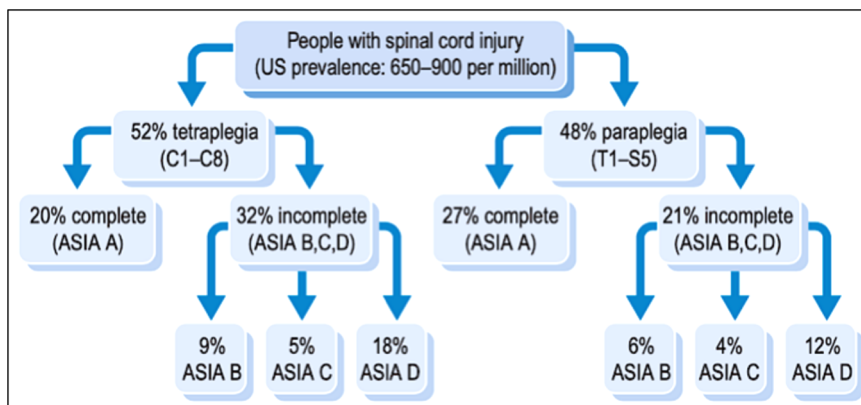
People with spinal cord injury
(US prevalence: 650–900 per million)

52% tetraplegia
(C1–C8)

48% paraplegia
(T1–S5)

20% complete
(ASIA A)

32% incomplete
(ASIA B,C,D)

27% complete
(ASIA A)

21% incomplete
(ASIA B,C,D)

9%
ASIA B

5%
ASIA C

18%
ASIA D

6%
ASIA B

4%
ASIA C

12%
ASIA D